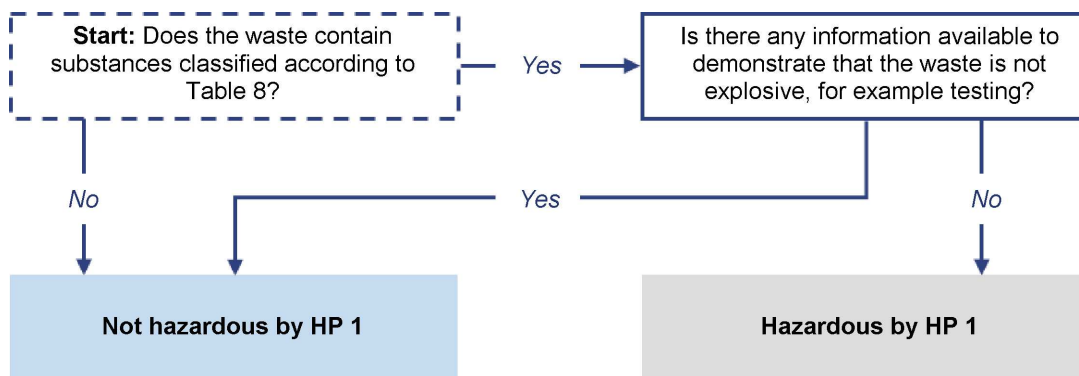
**Start:** Does the waste contain substances classified according to Table 8?

Yes

Is there any information available to demonstrate that the waste is not explosive, for example testing?

No

Yes

No

**Not hazardous by HP 1**

**Hazardous by HP 1**